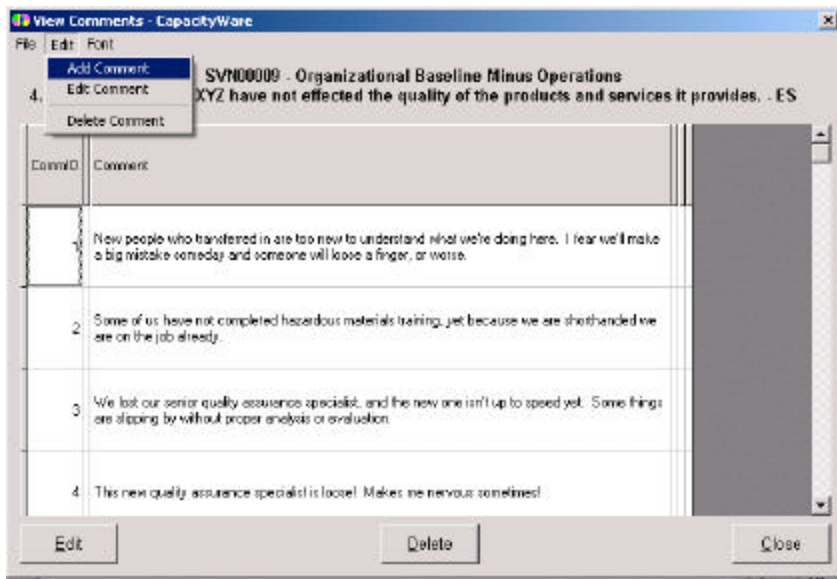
View Comments - CapacityWare

File Edit Font

Add Comment
Edit Comment
Delete Comment

SVN00009 - Organizational Baseline Minus Operations

4. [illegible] XYZ have not effected the quality of the products and services it provides. - ES

| CommID | Comment |
|---|---|
| 1 | New people who transferred in are too new to understand what we're doing here. I fear we'll make a big mistake someday and someone will loose a finger, or worse. |
| 2 | Some of us have not completed hazardous materials training, yet because we are shorthanded we are on the job already. |
| 3 | We lost our senior quality assurance specialist, and the new one isn't up to speed yet. Some things are slipping by without proper analysis or evaluation. |
| 4 | This new quality assurance specialist is loose! Makes me nervous sometimes! |

Edit

Delete

Close